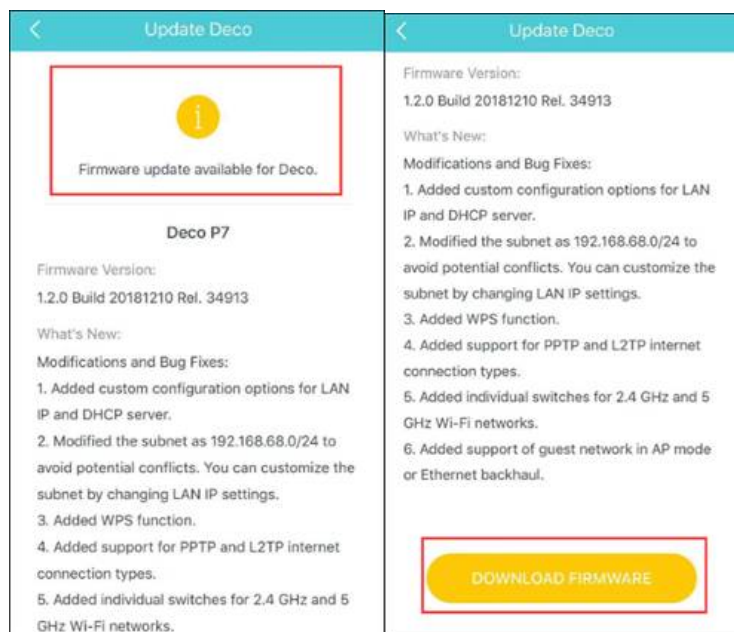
Update Deco

Firmware update available for Deco.

Deco P7

Firmware Version:

1.2.0 Build 20181210 Rel. 34913

What's New:

Modifications and Bug Fixes:
1. Added custom configuration options for LAN IP and DHCP server.
2. Modified the subnet as 192.168.68.0/24 to avoid potential conflicts. You can customize the subnet by changing LAN IP settings.
3. Added WPS function.
4. Added support for PPTP and L2TP internet connection types.
5. Added individual switches for 2.4 GHz and 5 GHz Wi-Fi networks.

Update Deco

Firmware Version:

1.2.0 Build 20181210 Rel. 34913

What's New:

Modifications and Bug Fixes:
1. Added custom configuration options for LAN IP and DHCP server.
2. Modified the subnet as 192.168.68.0/24 to avoid potential conflicts. You can customize the subnet by changing LAN IP settings.
3. Added WPS function.
4. Added support for PPTP and L2TP internet connection types.
5. Added individual switches for 2.4 GHz and 5 GHz Wi-Fi networks.
6. Added support of guest network in AP mode or Ethernet backhaul.

DOWNLOAD FIRMWARE